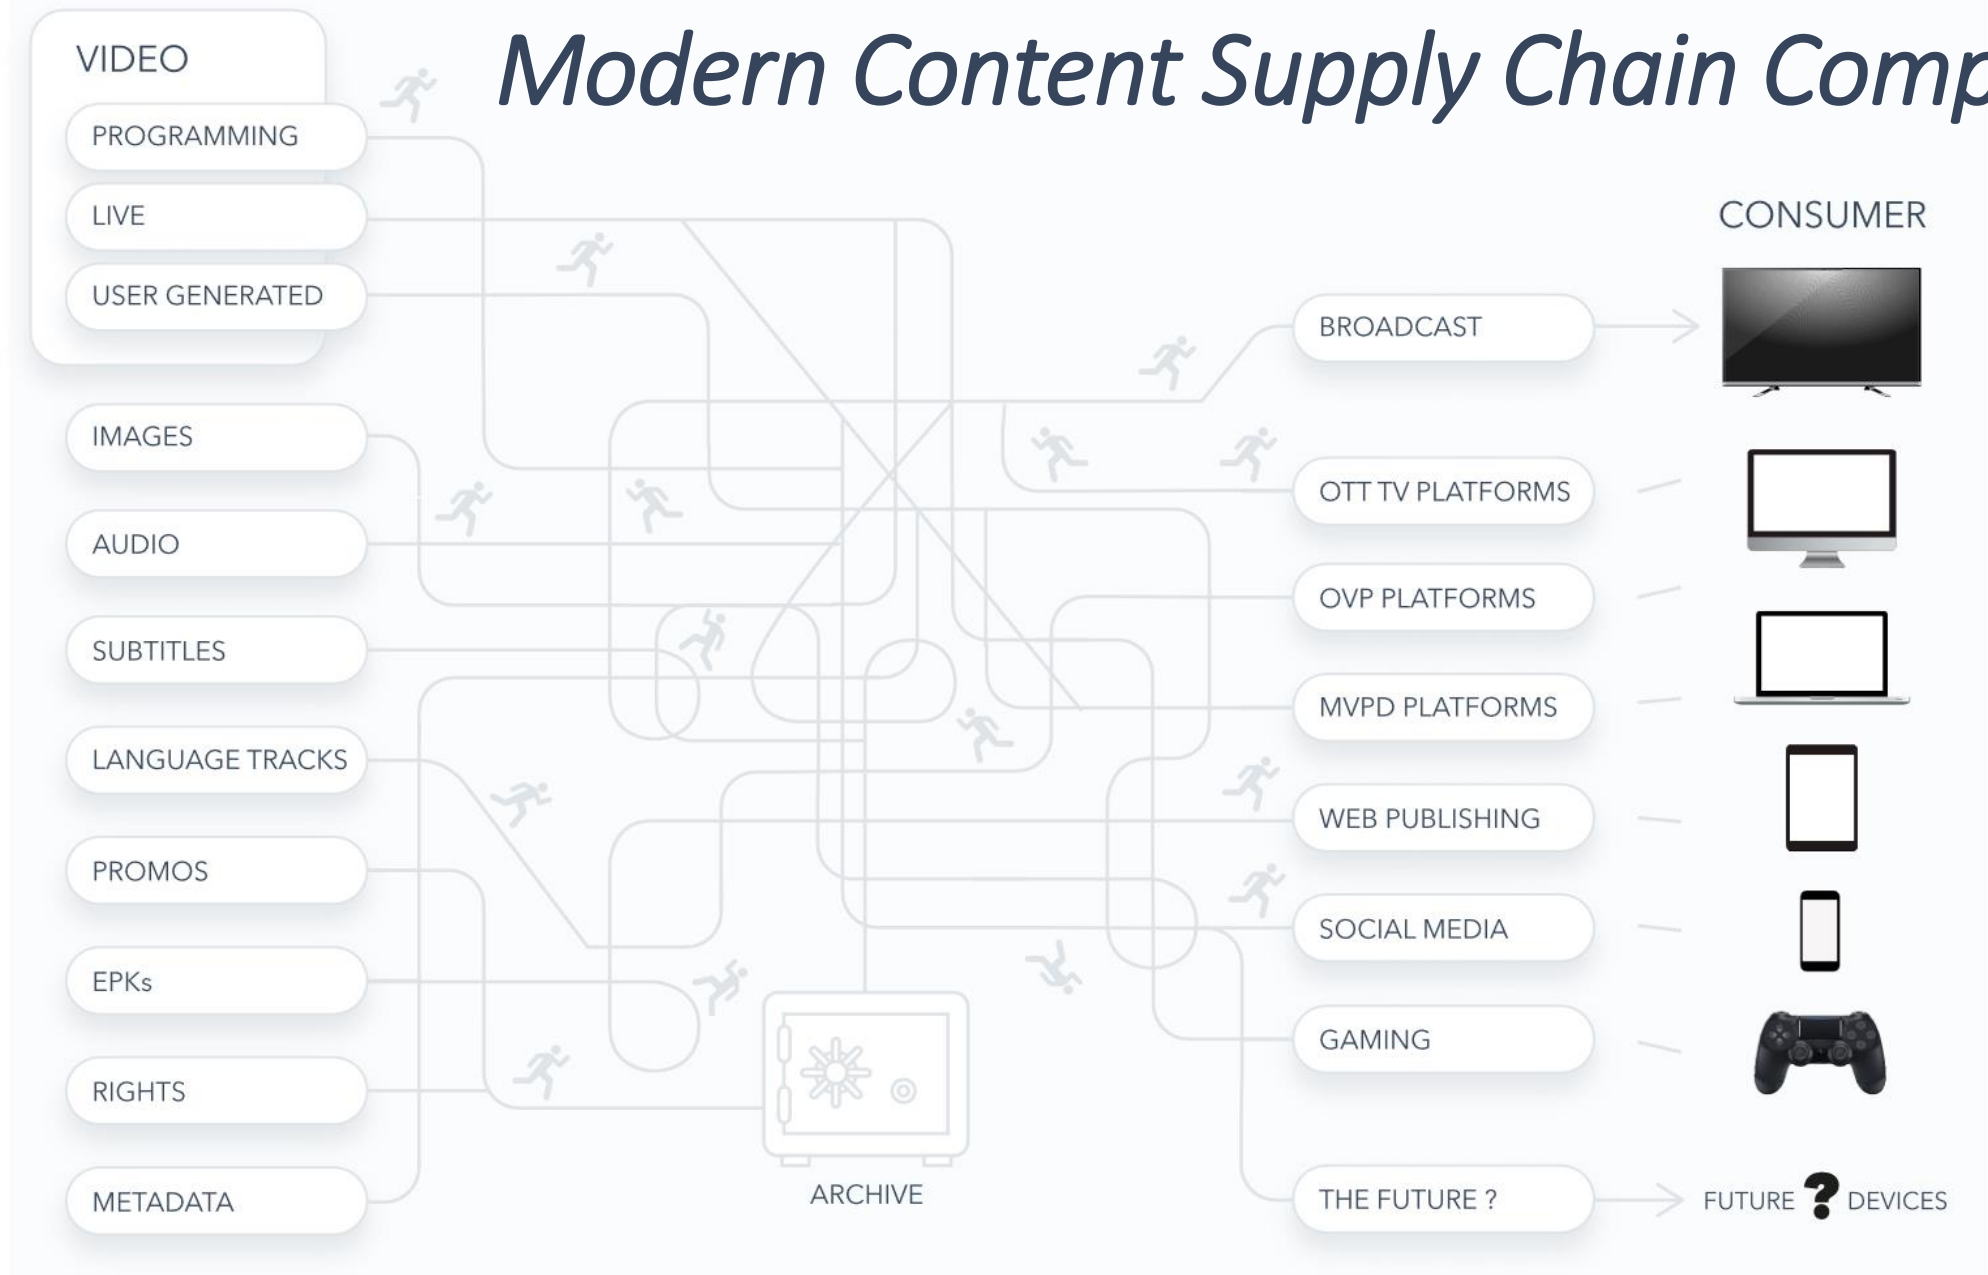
Modern Content Supply Chain Comp

VIDEO
PROGRAMMING
LIVE
USER GENERATED
IMAGES
AUDIO
SUBTITLES
LANGUAGE TRACKS
PROMOS
EPKs
RIGHTS
METADATA

ARCHIVE

BROADCAST
OTT TV PLATFORMS
OVP PLATFORMS
MVPD PLATFORMS
WEB PUBLISHING
SOCIAL MEDIA
GAMING
THE FUTURE ?

CONSUMER

FUTURE ? DEVICES